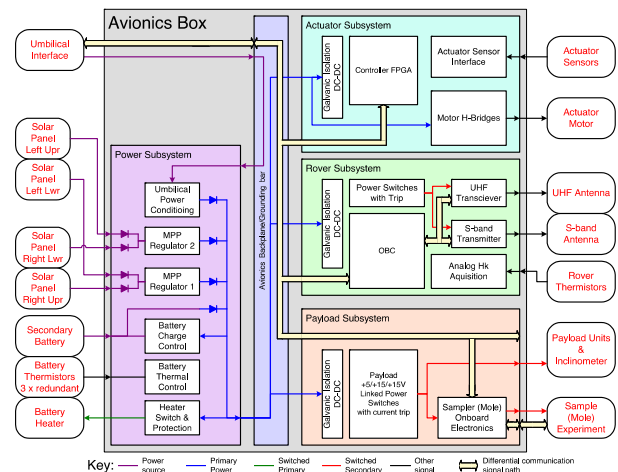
Avionics Box

Umbilical Interface

Solar Panel Left Upr

Solar Panel Left Lwr

Solar Panel Right Lwr

Solar Panel Right Upr

Secondary Battery

Battery Thermistors 3 x redundant

Battery Heater

Power Subsystem

Umbilical Power Conditioing

MPP Regulator 2

MPP Regulator 1

Battery Charge Control

Battery Thermal Control

Heater Switch & Protection

Avionics Backplane/Grounding bar

Actuator Subsystem

Galvanic Isolation DC-DC

Controler FPGA

Actuator Sensor Interface

Motor H-Bridges

Actuator Sensors

Actuator Motor

Rover Subsystem

Galvanic Isolation DC-DC

Power Switches with Trip

UHF Transciever

S-band Transmitter

OBC

Analog Hk Aquisition

UHF Antenna

S-band Antenna

Rover Thermistors

Payload Subsystem

Galvanic Isolation DC-DC

Payload +5/+15/-15V Linked Power Switches with current trip

Sampler (Mole) Onboard Electronics

Payload Units & Inclinometer

Sample (Mole) Experiment

Key: Power source Primary Power Switched Primary Switched Secondary Other signal Differential communication signal path